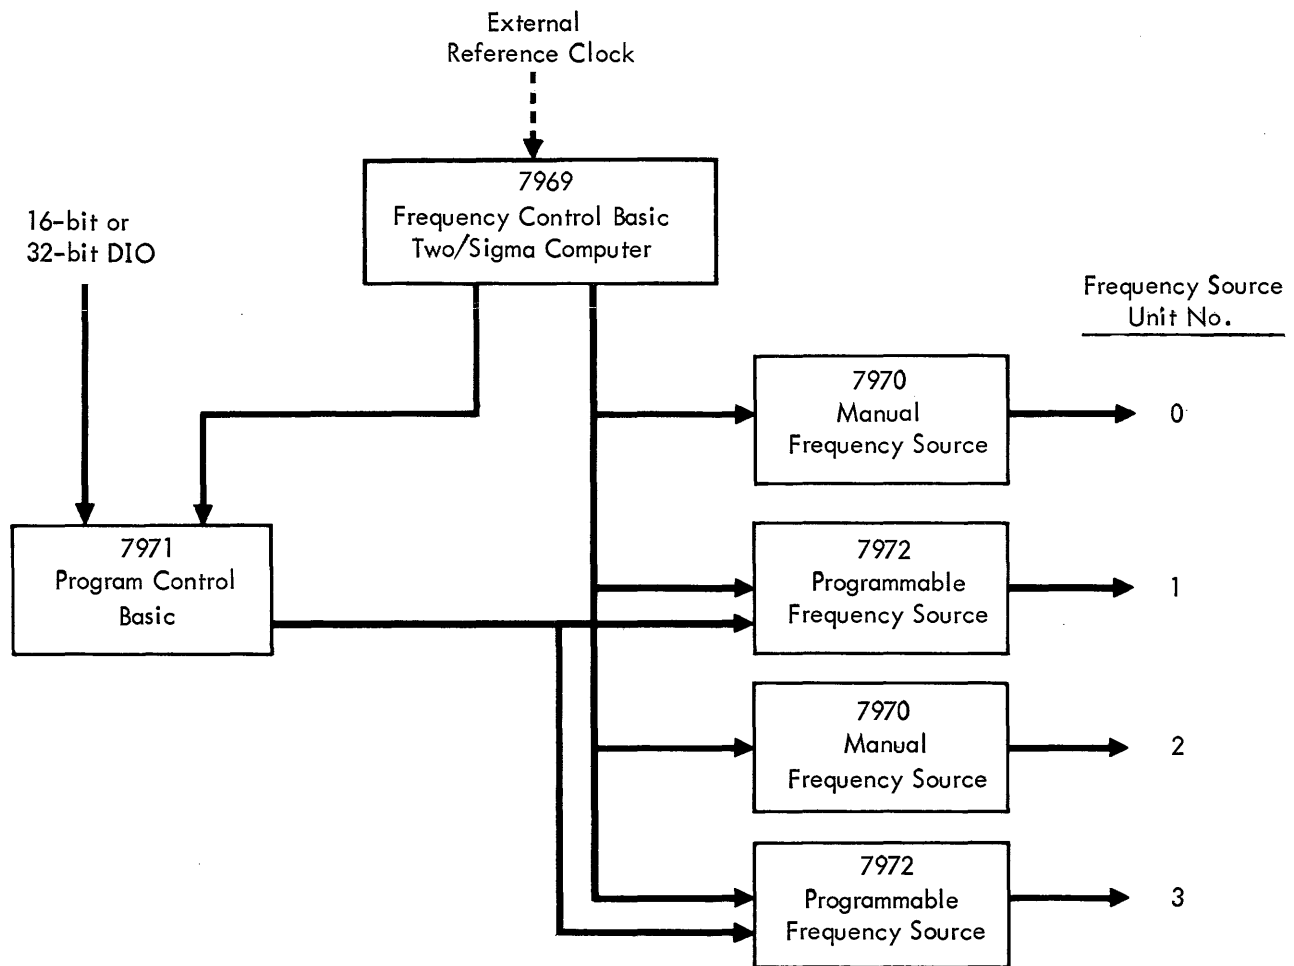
External
Reference Clock

7969
Frequency Control Basic
Two/Sigma Computer

16-bit or
32-bit DIO

Frequency Source
Unit No.

7970
Manual
Frequency Source

0

7971
Program Control
Basic

7972
Programmable
Frequency Source

1

7970
Manual
Frequency Source

2

7972
Programmable
Frequency Source

3